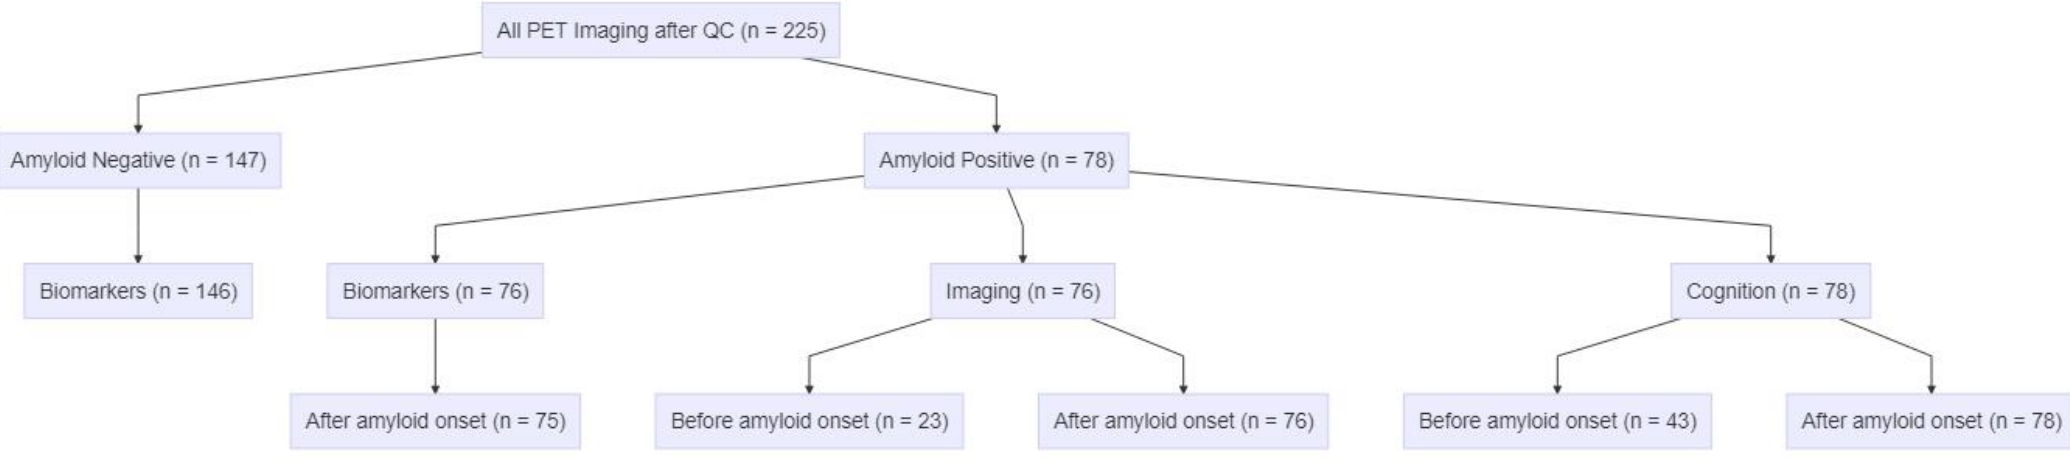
All PET Imaging after QC (n = 225)

Amyloid Negative (n = 147)

Amyloid Positive (n = 78)

Biomarkers (n = 146)

Biomarkers (n = 76)

Imaging (n = 76)

Cognition (n = 78)

After amyloid onset (n = 75)

Before amyloid onset (n = 23)

After amyloid onset (n = 76)

Before amyloid onset (n = 43)

After amyloid onset (n = 78)